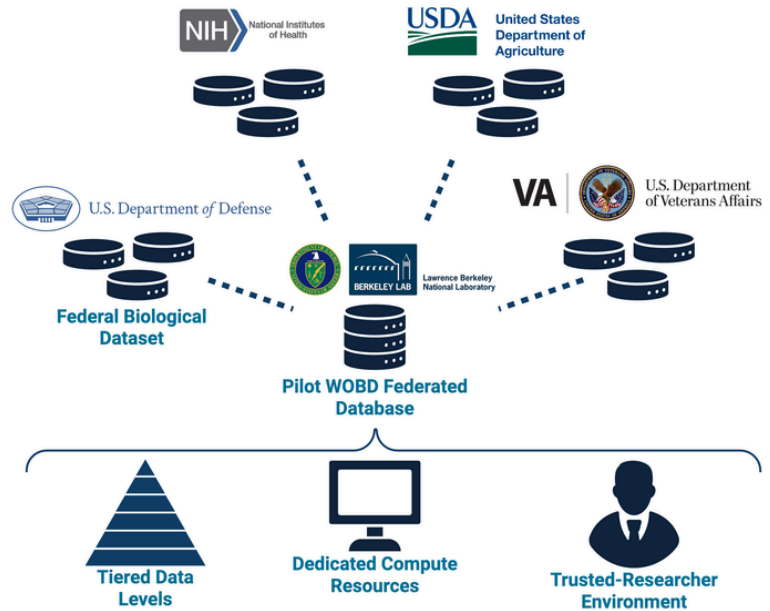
NIH National Institutes of Health

USDA United States Department of Agriculture

U.S. Department of Defense

VA U.S. Department of Veterans Affairs

BERKELEY LAB Lawrence Berkeley National Laboratory

Federal Biological Dataset

Pilot WOBD Federated Database

Tiered Data Levels

Dedicated Compute Resources

Trusted-Researcher Environment